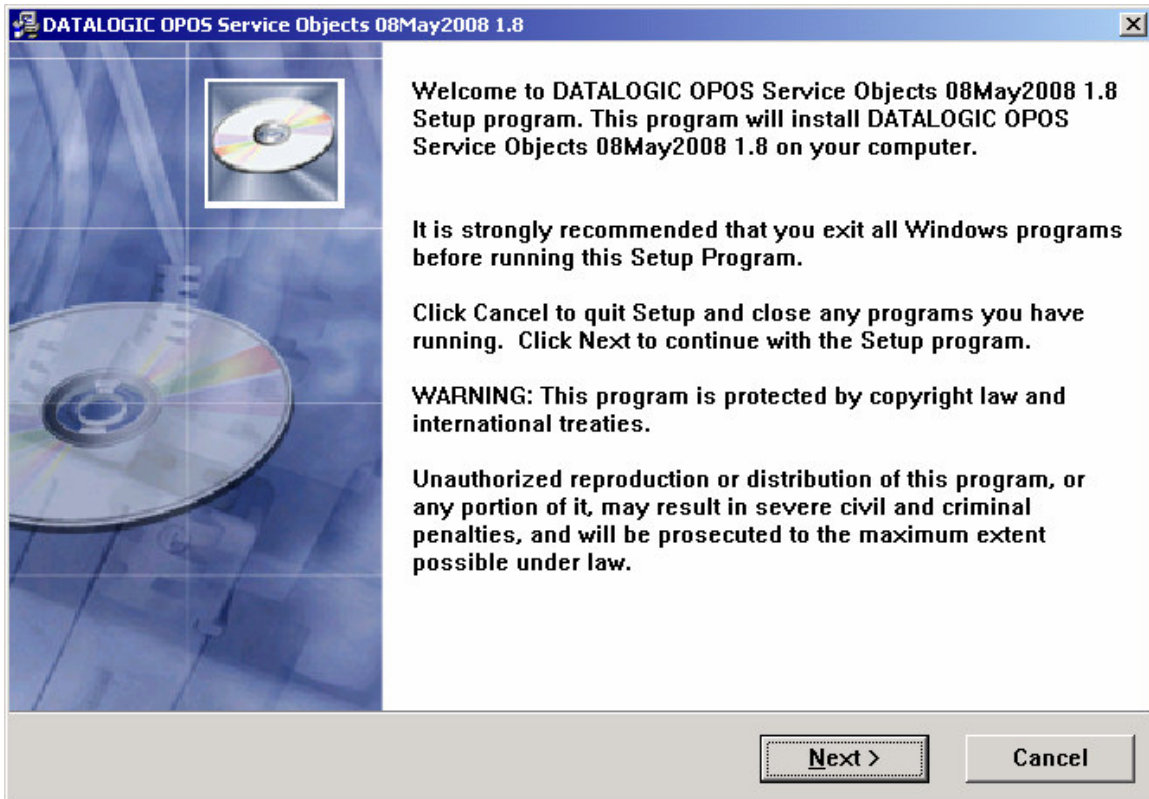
DATALOGIC OPOS Service Objects 08May2008 1.8

Welcome to DATALOGIC OPOS Service Objects 08May2008 1.8 Setup program. This program will install DATALOGIC OPOS Service Objects 08May2008 1.8 on your computer.

It is strongly recommended that you exit all Windows programs before running this Setup Program.

Click Cancel to quit Setup and close any programs you have running. Click Next to continue with the Setup program.

WARNING: This program is protected by copyright law and international treaties.

Unauthorized reproduction or distribution of this program, or any portion of it, may result in severe civil and criminal penalties, and will be prosecuted to the maximum extent possible under law.

Next >

Cancel